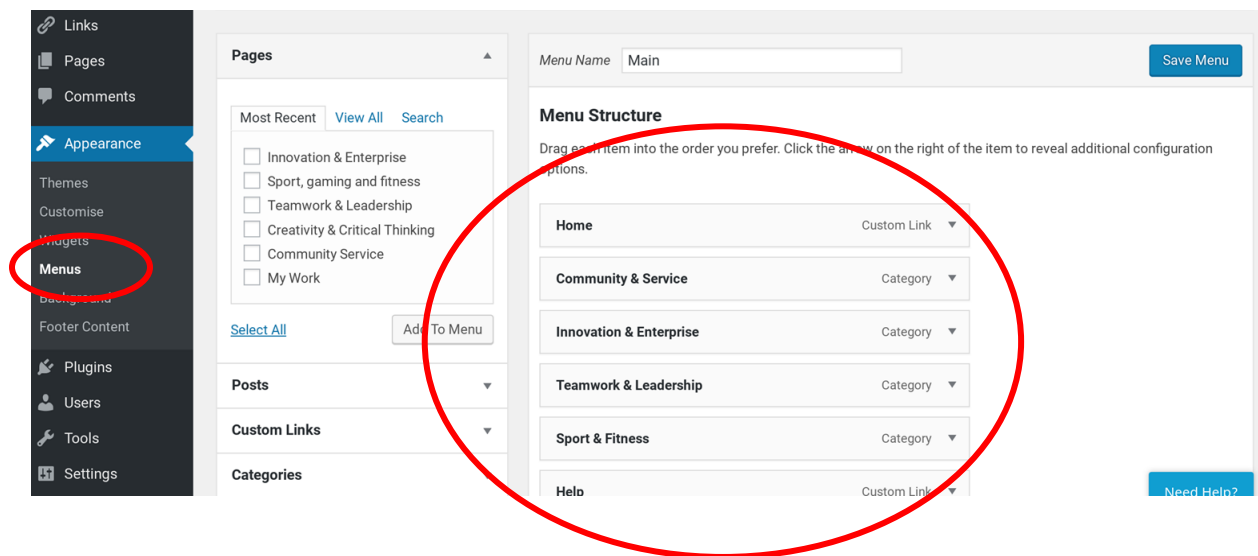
Links
Pages
Comments
Appearance
Themes
Customise
Widgets
Menus
Background
Footer Content
Plugins
Users
Tools
Settings

Pages

Most Recent View All Search

Innovation & Enterprise
Sport, gaming and fitness
Teamwork & Leadership
Creativity & Critical Thinking
Community Service
My Work

Select All
Add To Menu

Posts
Custom Links
Categories

Menu Name Main
Save Menu

Menu Structure

Drag each item into the order you prefer. Click the arrow on the right of the item to reveal additional configuration options.

| | |
|---|---|
| Home | Custom Link |
| Community & Service | Category |
| Innovation & Enterprise | Category |
| Teamwork & Leadership | Category |
| Sport & Fitness | Category |
| Help | Custom Link |

Need Help?